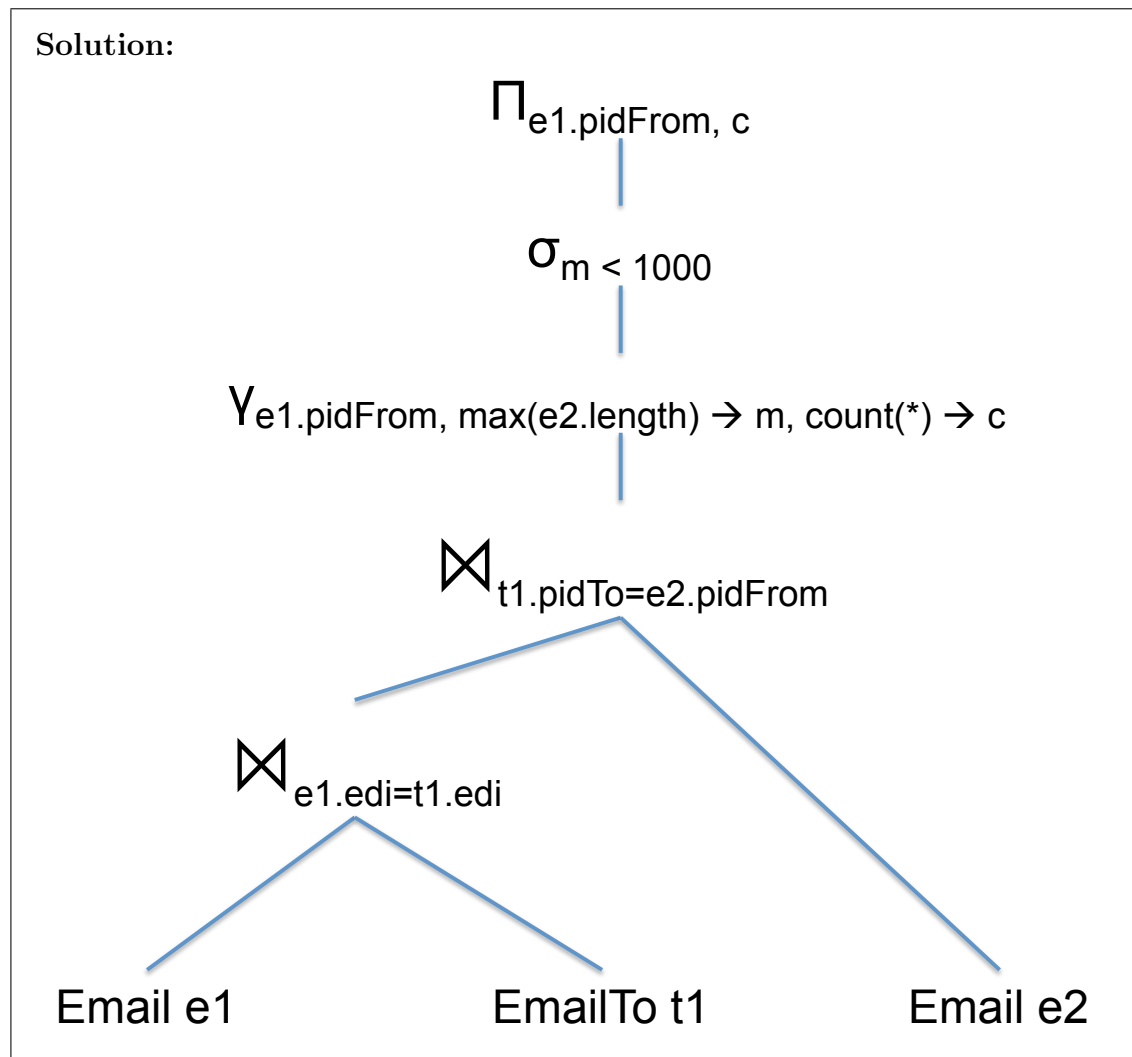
Solution:

$\Pi_{e1.pidFrom, c}$

$\sigma_{m < 1000}$

$\gamma_{e1.pidFrom, max(e2.length) \rightarrow m, count(*) \rightarrow c}$

$\bowtie_{t1.pidTo=e2.pidFrom}$

$\bowtie_{e1.edi=t1.edi}$

Email e1

EmailTo t1

Email e2